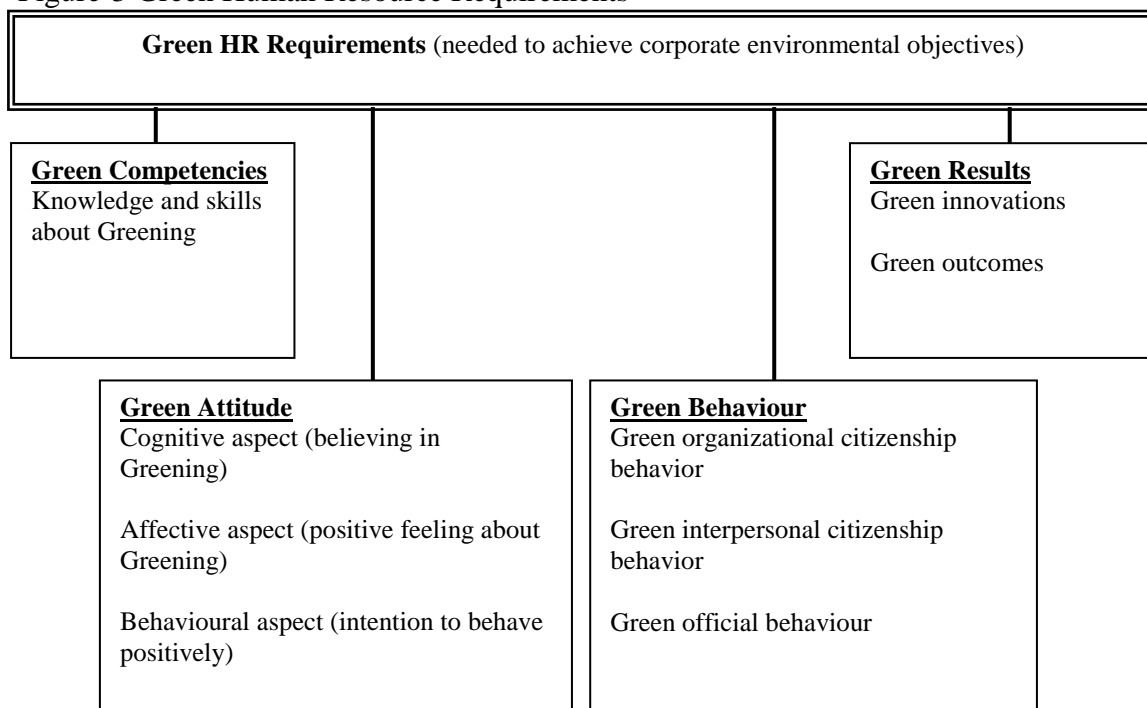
Figure 3 Green Human Resource Requirements

**Green HR Requirements** (needed to achieve corporate environmental objectives)

**Green Competencies**
Knowledge and skills about Greening

**Green Results**
Green innovations

Green outcomes

**Green Attitude**
Cognitive aspect (believing in Greening)

Affective aspect (positive feeling about Greening)

Behavioural aspect (intention to behave positively)

**Green Behaviour**
Green organizational citizenship behavior

Green interpersonal citizenship behavior

Green official behaviour